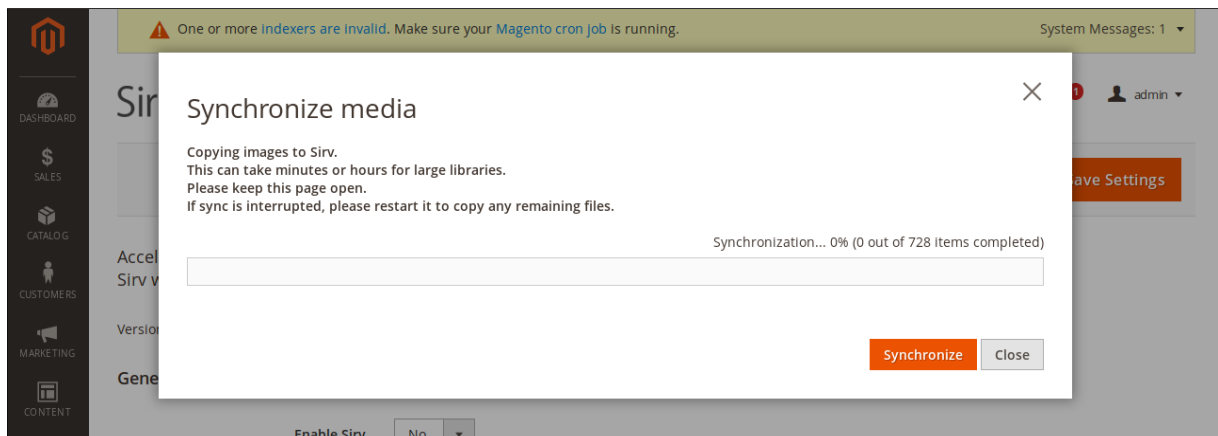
One or more indexers are invalid. Make sure your Magento cron job is running.

System Messages: 1

DASHBOARD
SALES
CATALOG
CUSTOMERS
MARKETING
CONTENT

Sir

1 admin

ave Settings

Accel
Sirv w

Versio

Gene

Enable Sirv No

Synchronize media

Copying images to Sirv.
This can take minutes or hours for large libraries.
Please keep this page open.
If sync is interrupted, please restart it to copy any remaining files.

Synchronization... 0% (0 out of 728 items completed)

Synchronize Close